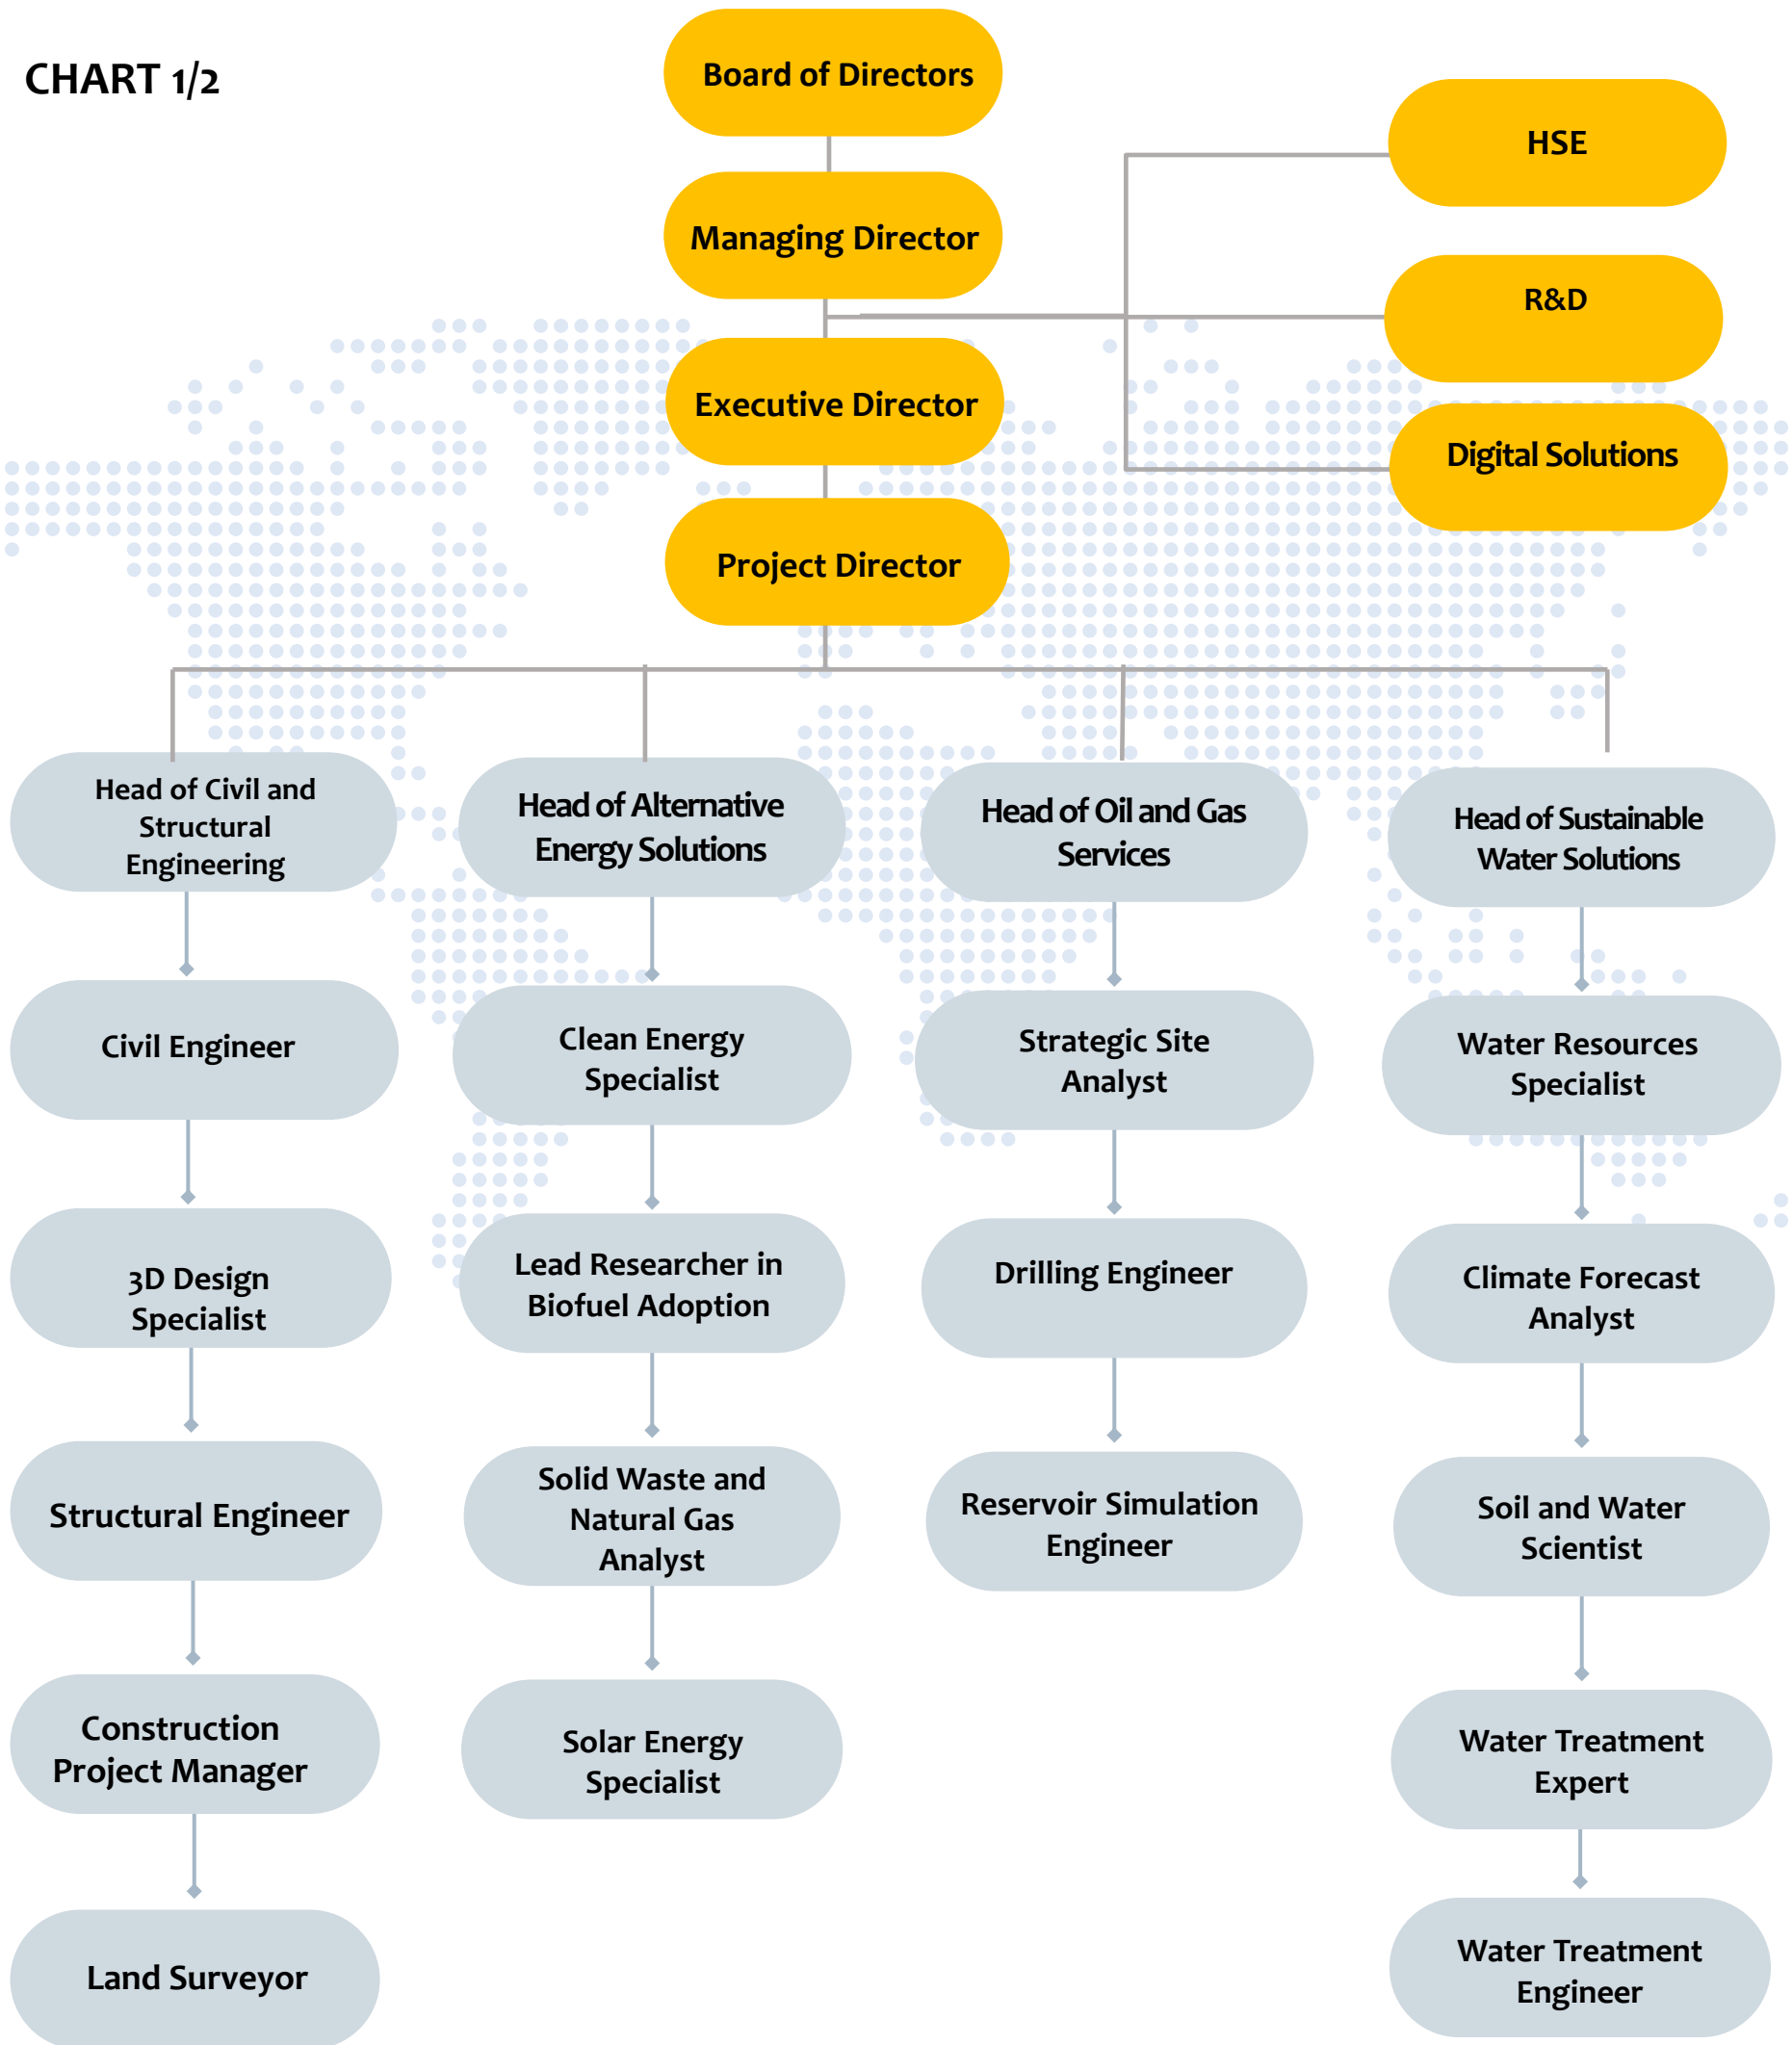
CHART 1/2

Board of Directors

Managing Director

Executive Director

Project Director

HSE

R&D

Digital Solutions

Head of Civil and Structural Engineering

Civil Engineer

3D Design Specialist

Structural Engineer

Construction Project Manager

Land Surveyor

Head of Alternative Energy Solutions

Clean Energy Specialist

Lead Researcher in Biofuel Adoption

Solid Waste and Natural Gas Analyst

Solar Energy Specialist

Head of Oil and Gas Services

Strategic Site Analyst

Drilling Engineer

Reservoir Simulation Engineer

Head of Sustainable Water Solutions

Water Resources Specialist

Climate Forecast Analyst

Soil and Water Scientist

Water Treatment Expert

Water Treatment Engineer